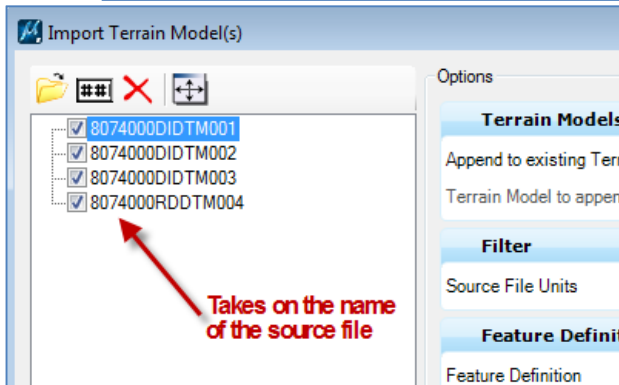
Import Terrain Model(s)

8074000DIDTM001
8074000DIDTM002
8074000DIDTM003
8074000RDDTM004

Takes on the name of the source file

Options

Terrain Models

Append to existing Terr

Terrain Model to appen

Filter

Source File Units

Feature Definit

Feature Definition